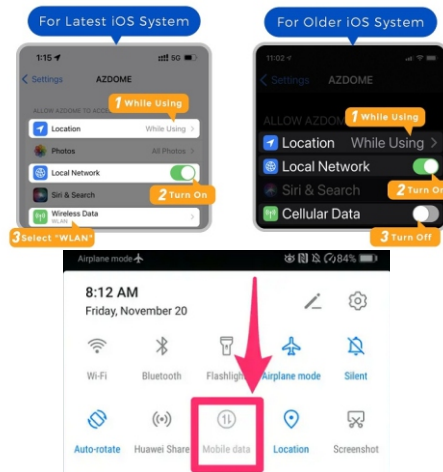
For Latest iOS System

1:15
5G

Settings AZDOME

ALLOW AZDOME TO ACCESS

1 While Using

Location While Using

Photos All Photos

Local Network

2 Turn On

Siri & Search

Wireless Data WLAN

3 Select "WLAN"

For Older iOS System

11:02

Settings AZDOME

ALLOW AZDOME

1 While Using

Location While Using

Local Network

Siri & Search

2 Turn On

Cellular Data

3 Turn Off

Airplane mode

84%

8:12 AM
Friday, November 20

Wi-Fi
Bluetooth
Flashlight
Airplane mode
Silent

Auto-rotate
Huawei Share
Mobile data
Location
Screenshot